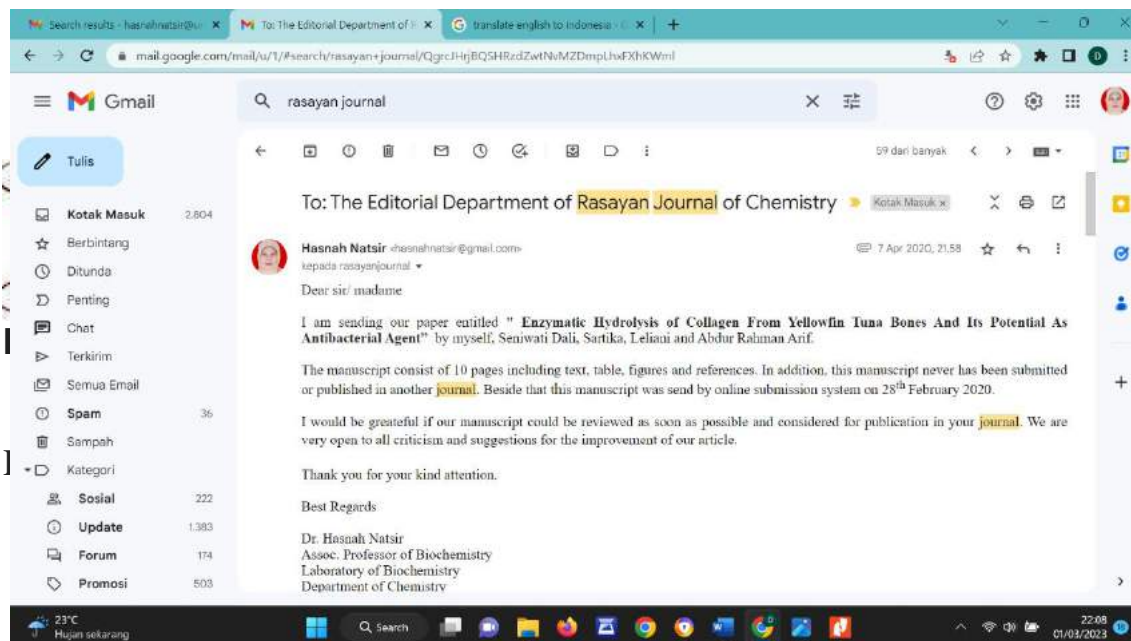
Search results - hasnahnatsir@u × | To: The Editorial Department of R × | translate english to indonesia - × | +

mail.google.com/mail/u/1/#search/rasayan+journal/QgrcJHrjBQSHRzdZwtNvMZDmpLhxFXhKWml

Gmail

rasayan journal

Tulis

Kotak Masuk 2.804
Berbintang
Ditunda
Penting
Chat
Terkirim
Semua Email
Spam 36
Sampah
Kategori
Sosial 222
Update 1.383
Forum 174
Promosi 503

59 dari banyak

To: The Editorial Department of Rasayan Journal of Chemistry Kotak Masuk ×

Hasnah Natsir <hasnahnatsir@gmail.com>
kepada rasayanjournal
7 Apr 2020, 21.58

Dear sir/ madame

I am sending our paper entitled " **Enzymatic Hydrolysis of Collagen From Yellowfin Tuna Bones And Its Potential As Antibacterial Agent**" by myself, Seniwati Dali, Sartika, Leliani and Abdur Rahman Arif.

The manuscript consist of 10 pages including text, table, figures and references. In addition, this manuscript never has been submitted or published in another journal. Beside that this manuscript was send by online submission system on 28$^{th}$ February 2020.

I would be greateful if our manuscript could be reviewed as soon as possible and considered for publication in your journal. We are very open to all criticism and suggestions for the improvement of our article.

Thank you for your kind attention.

Best Regards

Dr. Hasnah Natsir
Assoc. Professor of Biochemistry
Laboratory of Biochemistry
Department of Chemistry

23°C
Hujan sekarang
Search
22:08
01/03/2023